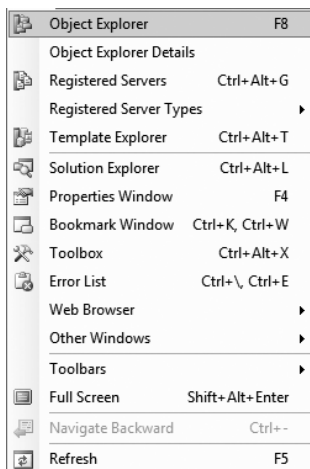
Object Explorer F8
Object Explorer Details
Registered Servers Ctrl+Alt+G
Registered Server Types
Template Explorer Ctrl+Alt+T
Solution Explorer Ctrl+Alt+L
Properties Window F4
Bookmark Window Ctrl+K, Ctrl+W
Toolbox Ctrl+Alt+X
Error List Ctrl+\, Ctrl+E
Web Browser
Other Windows
Toolbars
Full Screen Shift+Alt+Enter
Navigate Backward Ctrl+-
Refresh F5